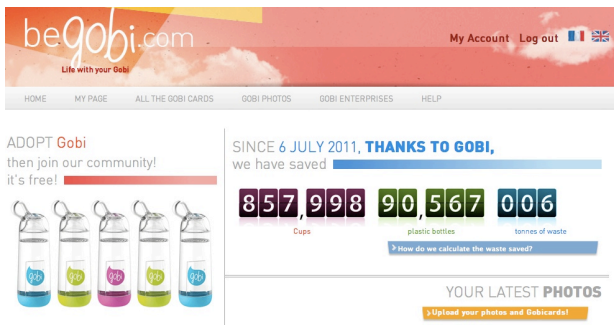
begobi.com
Life with your Gobi

My Account Log out

HOME MY PAGE ALL THE GOBI CARDS GOBI PHOTOS GOBI ENTERPRISES HELP

ADOPT Gobi
then join our community!
it's free!

gobi gobi gobi gobi gobi

SINCE 6 JULY 2011, THANKS TO GOBI,
we have saved

857,998 Cups
90,567 plastic bottles
006 tonnes of waste

How do we calculate the waste saved?

YOUR LATEST PHOTOS
Upload your photos and Gobicards!